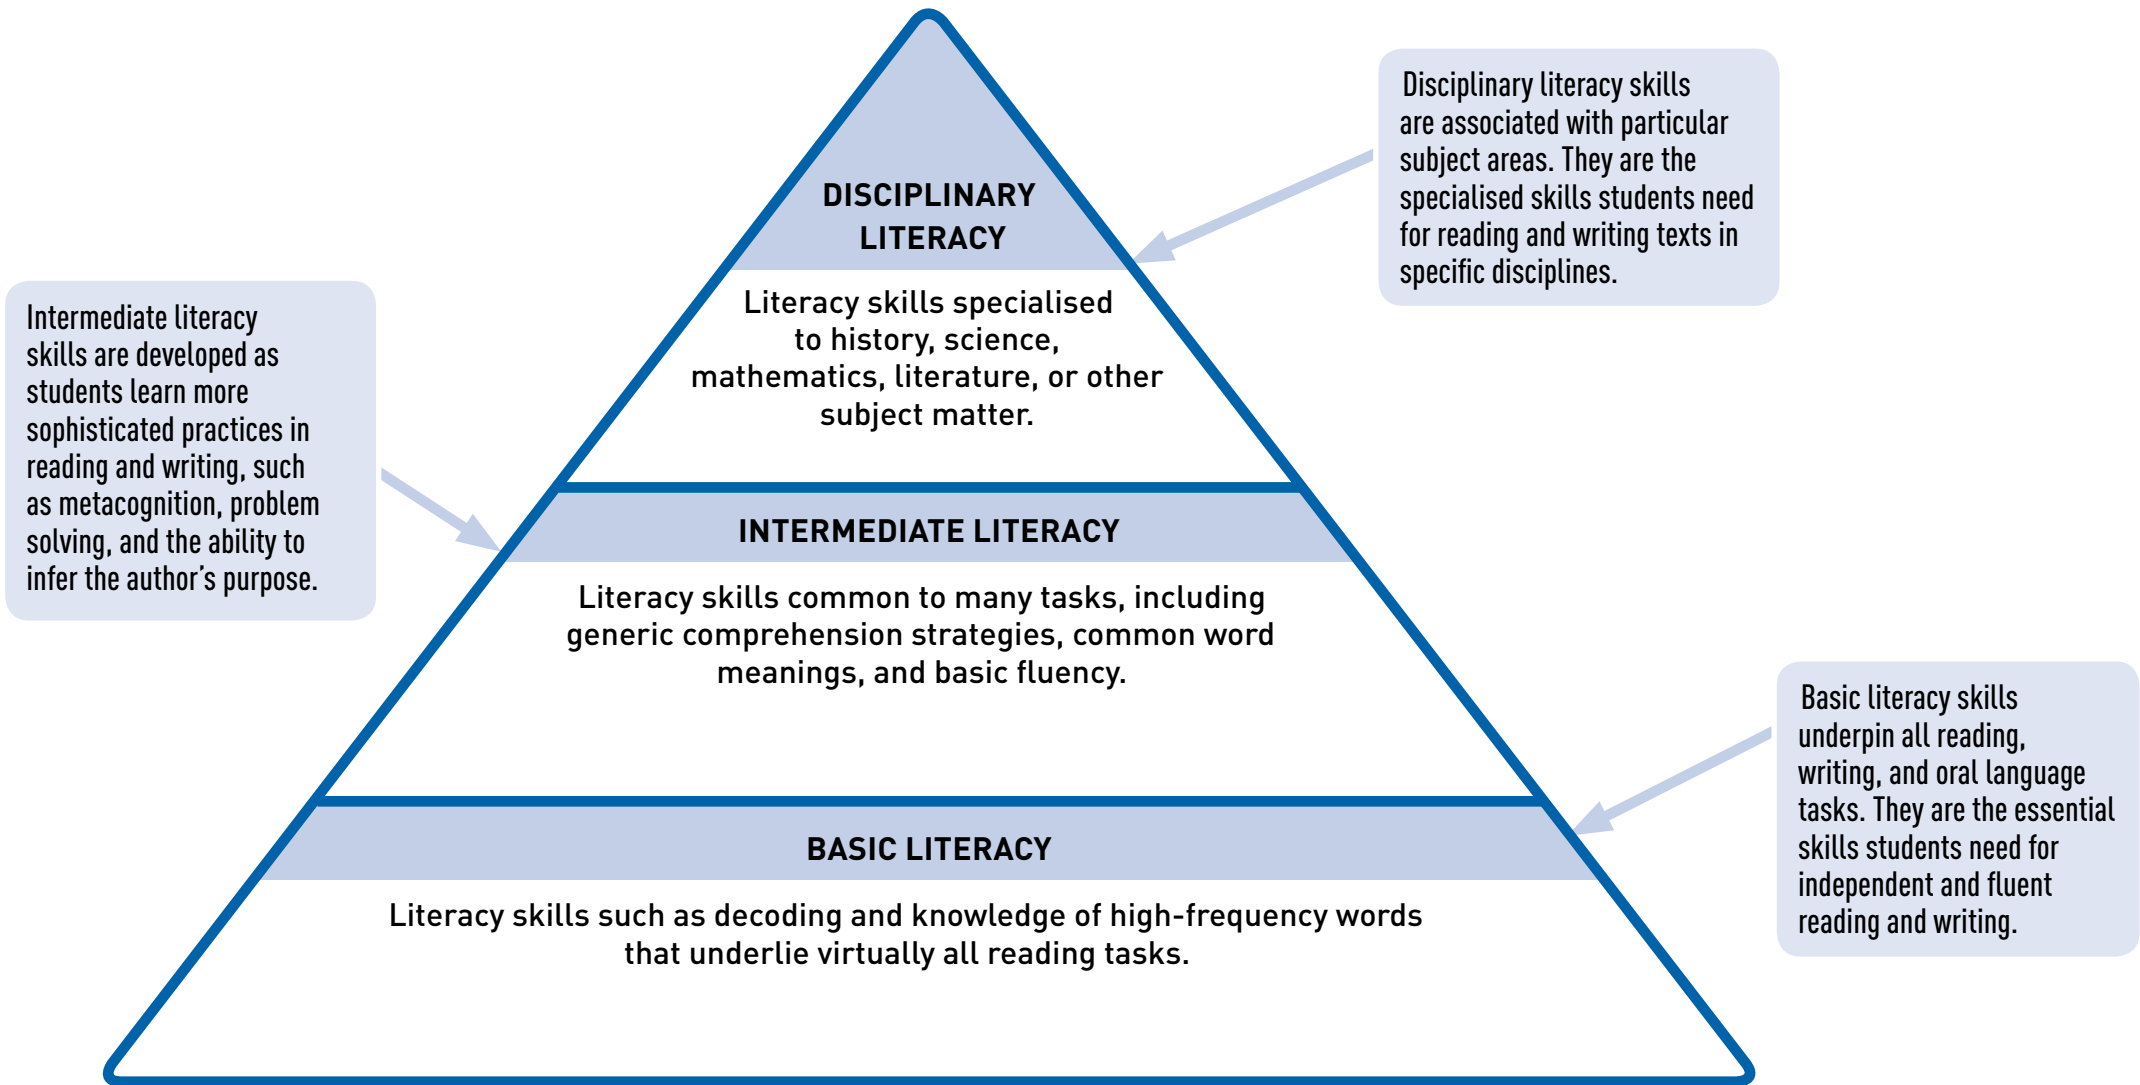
DISCIPLINARY LITERACY

Literacy skills specialised to history, science, mathematics, literature, or other subject matter.

Disciplinary literacy skills are associated with particular subject areas. They are the specialised skills students need for reading and writing texts in specific disciplines.

Intermediate literacy skills are developed as students learn more sophisticated practices in reading and writing, such as metacognition, problem solving, and the ability to infer the author's purpose.

INTERMEDIATE LITERACY

Literacy skills common to many tasks, including generic comprehension strategies, common word meanings, and basic fluency.

Basic literacy skills underpin all reading, writing, and oral language tasks. They are the essential skills students need for independent and fluent reading and writing.

BASIC LITERACY

Literacy skills such as decoding and knowledge of high-frequency words that underlie virtually all reading tasks.